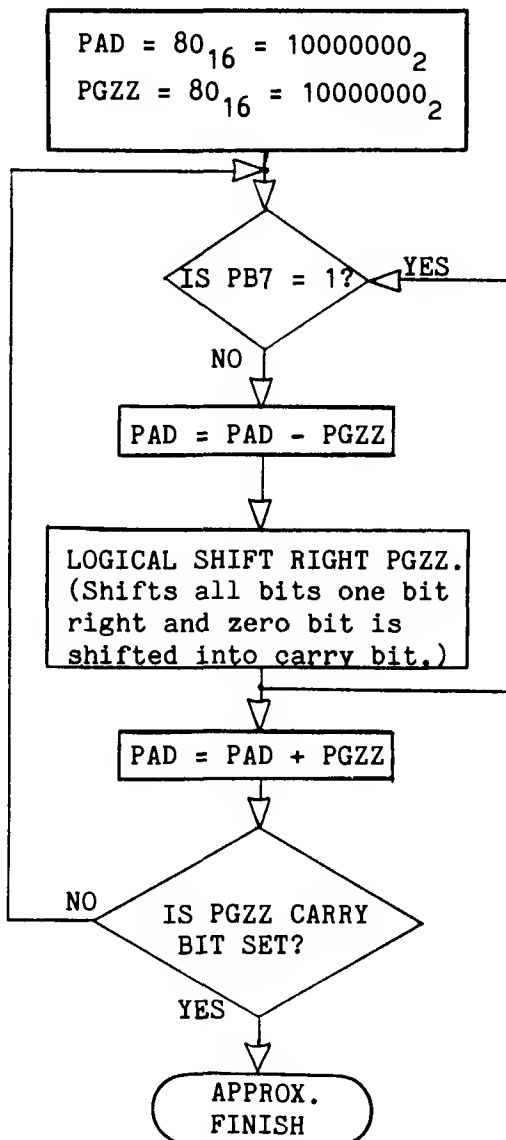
PAD = $80_{16}$ = $10000000_2$
PGZZ = $80_{16}$ = $10000000_2$

IS PB7 = 1?

YES

NO

PAD = PAD - PGZZ

LOGICAL SHIFT RIGHT PGZZ. (Shifts all bits one bit right and zero bit is shifted into carry bit.)

PAD = PAD + PGZZ

NO

IS PGZZ CARRY BIT SET?

YES

APPROX. FINISH